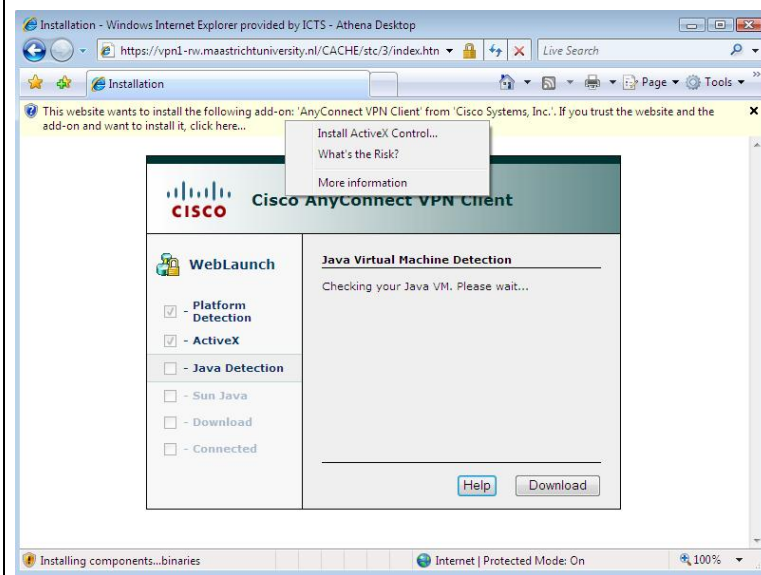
Installation - Windows Internet Explorer provided by ICTS - Athena Desktop

https://vpn1-rw.maastrichtuniversity.nl/CACHE/stc/3/index.htm

Live Search

Installation

Page ▾ Tools ▾

This website wants to install the following add-on: 'AnyConnect VPN Client' from 'Cisco Systems, Inc.'. If you trust the website and the add-on and want to install it, click here...

Install ActiveX Control...
What's the Risk?
More information

CISCO Cisco AnyConnect VPN Client

WebLaunch

- Platform Detection
- ActiveX
- Java Detection
- Sun Java
- Download
- Connected

Java Virtual Machine Detection

Checking your Java VM. Please wait...

Help Download

Installing components...binaries

Internet | Protected Mode: On

100%